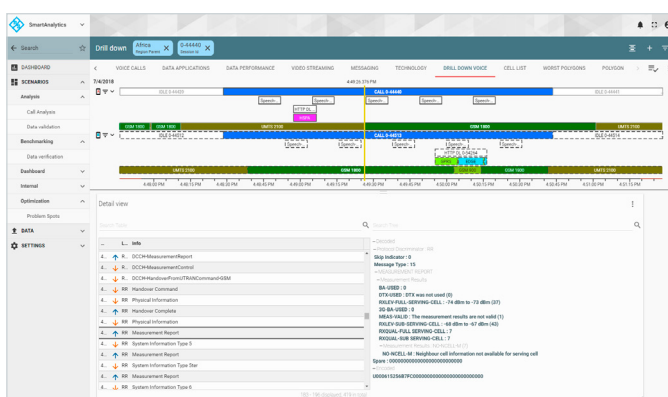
SmartAnalytics

Search

DASHBOARD
SCENARIOS
Analysis
Call Analysis
Data validation
Benchmarking
Data verification
Dashboard
Internal
Optimization
Problem Spots
DATA
SETTINGS

Drill down Africa Region Pacific G-44440 Session ID

VOICE CALLS DATA APPLICATIONS DATA PERFORMANCE VIDEO STREAMING MESSAGING TECHNOLOGY DRILL DOWN VOICE CELL LIST WORST POLYGONS POLYGON

7/4/2018
4:49:26.379 PM
IDLE 0-44439
CALL 0-44440
IDLE 0-44441
Speech
Speech
Speech
Speech
Speech
HTTP DL
VSPA
GSM 1800 GSM 1800 UMTS 2100 GSM 1800 UMTS 2100
IDLE 0-44512
CALL 0-44513
IDLE 0-44514
Speech
Speech
Speech
Speech
HTTP DL 0-54234
GSM
UMTS 2100 GSM 1800 UMTS 2100 GSM 1800 UMTS 2100
4:48:00 PM 4:48:15 PM 4:48:30 PM 4:48:45 PM 4:49:00 PM 4:49:15 PM 4:49:30 PM 4:49:45 PM 4:50:00 PM 4:50:15 PM 4:50:30 PM 4:50:45 PM 4:51:00 PM 4:51:15 PM

Detail view

Search Table
Search Tree

... I... Info
4... R... DCCH-MeasurementReport
4... R... DCCH-MeasurementControl
4... R... DCCH-HandoverFromUTRANCommand-GSM
4... RR Handover Command
4... RR Physical Information
4... RR Handover Complete
4... RR Physical Information
4... RR Measurement Report
4... RR System Information Type 3
4... RR Measurement Report
4... RR System Information Type 5ter
4... RR Measurement Report
4... RR System Information Type 6

Skip Indicator : 0
Message Type : 15
BA-USED : 0
DTX-USED : DTX was not used (0)
RXLEV-FULL-SERVING-CELL : -74 dBm to -73 dBm (37)
3G-BA-USED : 0
MEAS-VALID : The measurement results are not valid (1)
RXLEV-SUB-SERVING-CELL : -68 dBm to -67 dBm (43)
RXQUAL-FULL-SERVING-CELL : 7
RXQUAL-SUB SERVING-CELL : 7
NO-NCELL-M : Neighbour cell information not available for serving cell
Spare : 0000000000000000000000000
(0006152568)7FC000000000000000000000000